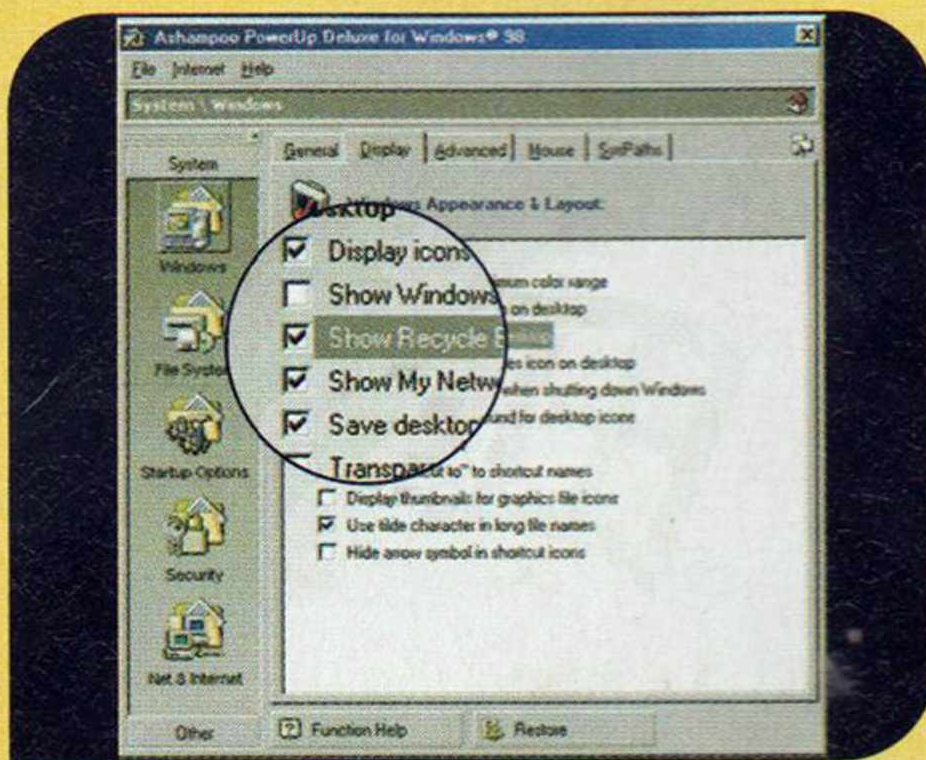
Ashampoo PowerUp Deluxe for Windows® 98

File Internet Help

System \ Windows

System

Windows

File System

Startup-Options

Security

Net & Internet

Other

General Display Advanced Mouse SysPaths

Desktop

Windows Appearance & Layout:

Display icons

Show Windows

Show Recycle B

Show My Netw

Save desktop

Transpa

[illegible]mum color range

on desktop

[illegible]es icon on desktop

when shutting down Windows

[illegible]und for desktop icons

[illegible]to" to shortcut names

Display thumbnails for graphics file icons

Use tilde character in long file names

Hide arrow symbol in shortcut icons

Function Help

Restore